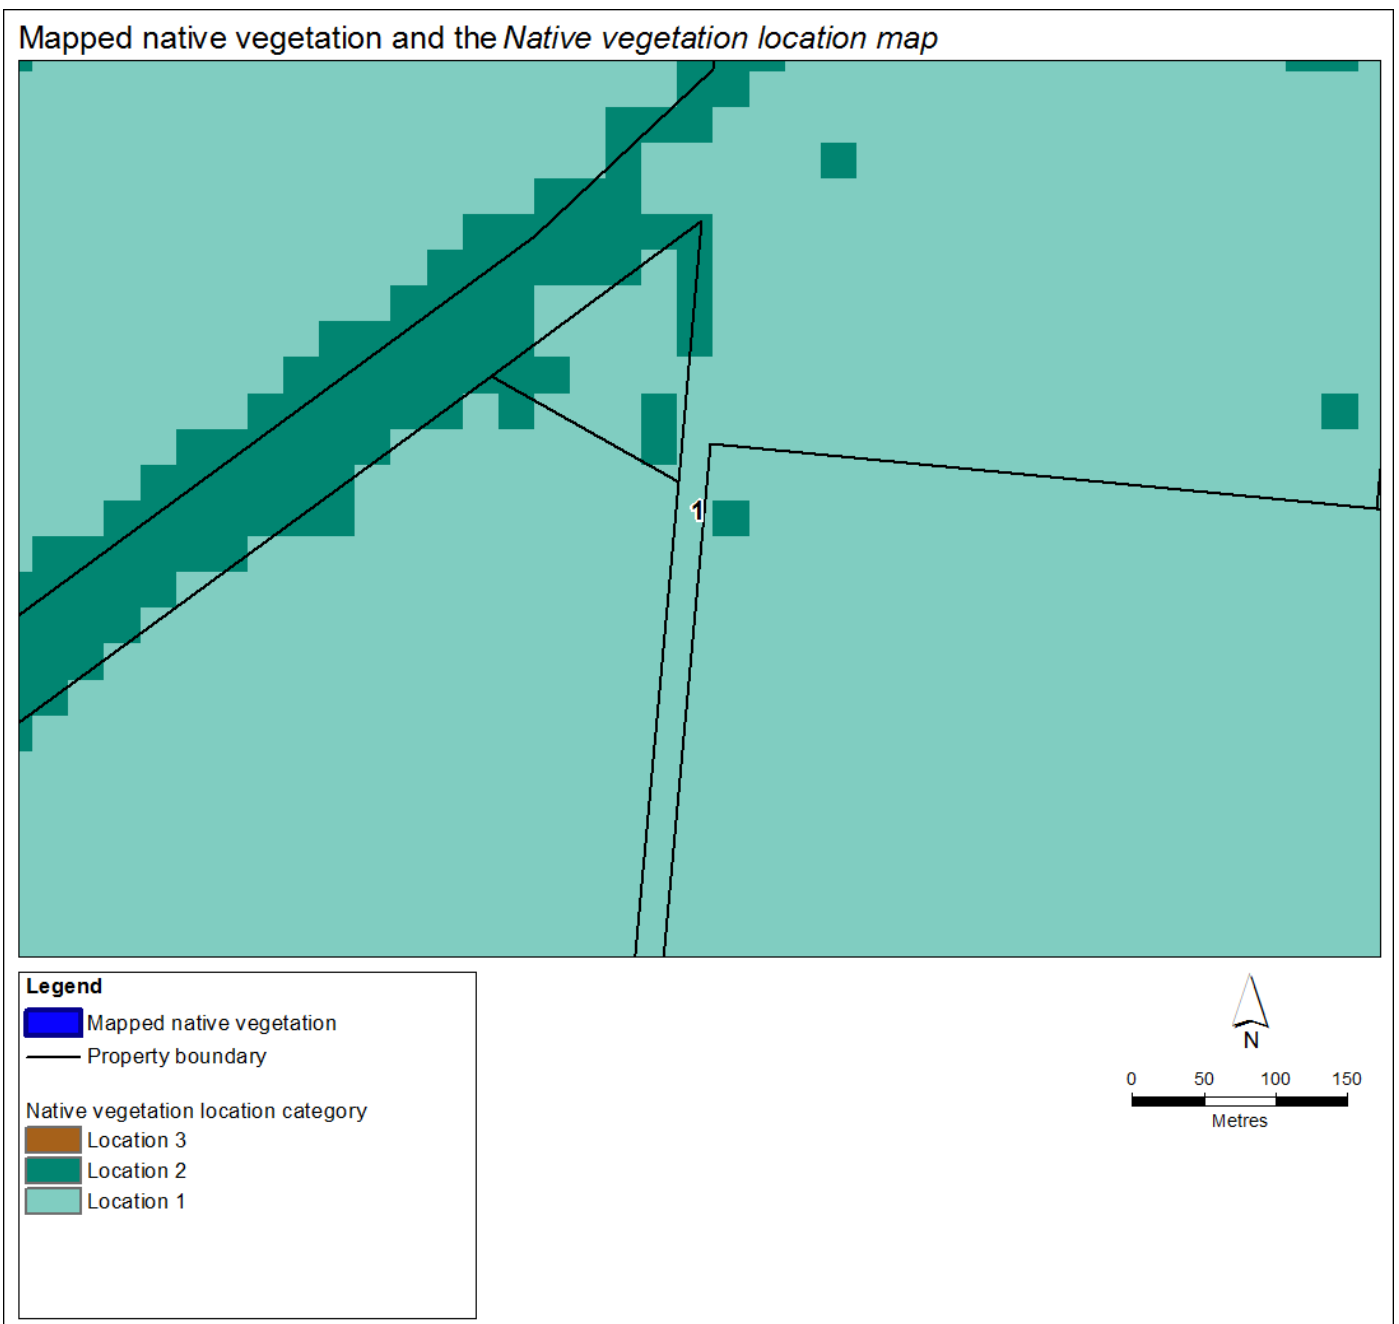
Mapped native vegetation and the *Native vegetation location map*

1

Legend
Mapped native vegetation
Property boundary

Native vegetation location category
Location 3
Location 2
Location 1

N

0 50 100 150
Metres